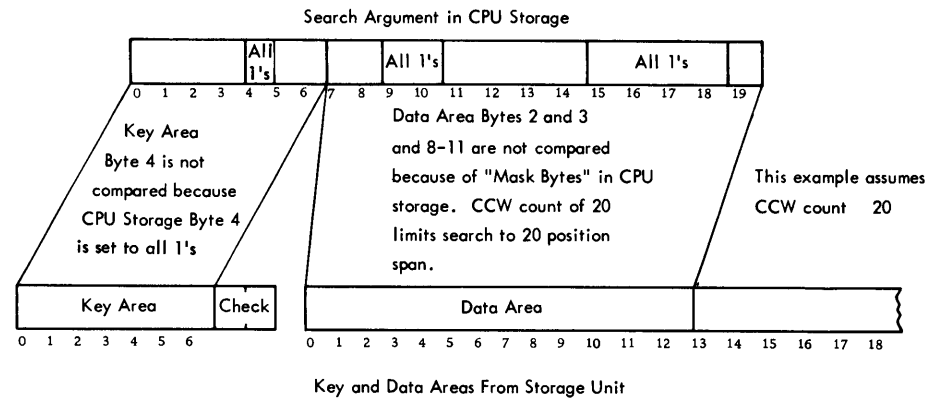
Search Argument in CPU Storage

All 1's
All 1's
All 1's

0 1 2 3 4 5 6 7 8 9 10 11 12 13 14 15 16 17 18 19

Key Area Byte 4 is not compared because CPU Storage Byte 4 is set to all 1's

Data Area Bytes 2 and 3 and 8-11 are not compared because of "Mask Bytes" in CPU storage. CCW count of 20 limits search to 20 position span.

This example assumes CCW count 20

Key Area
Check
Data Area

0 1 2 3 4 5 6
0 1 2 3 4 5 6 7 8 9 10 11 12 13 14 15 16 17 18

Key and Data Areas From Storage Unit